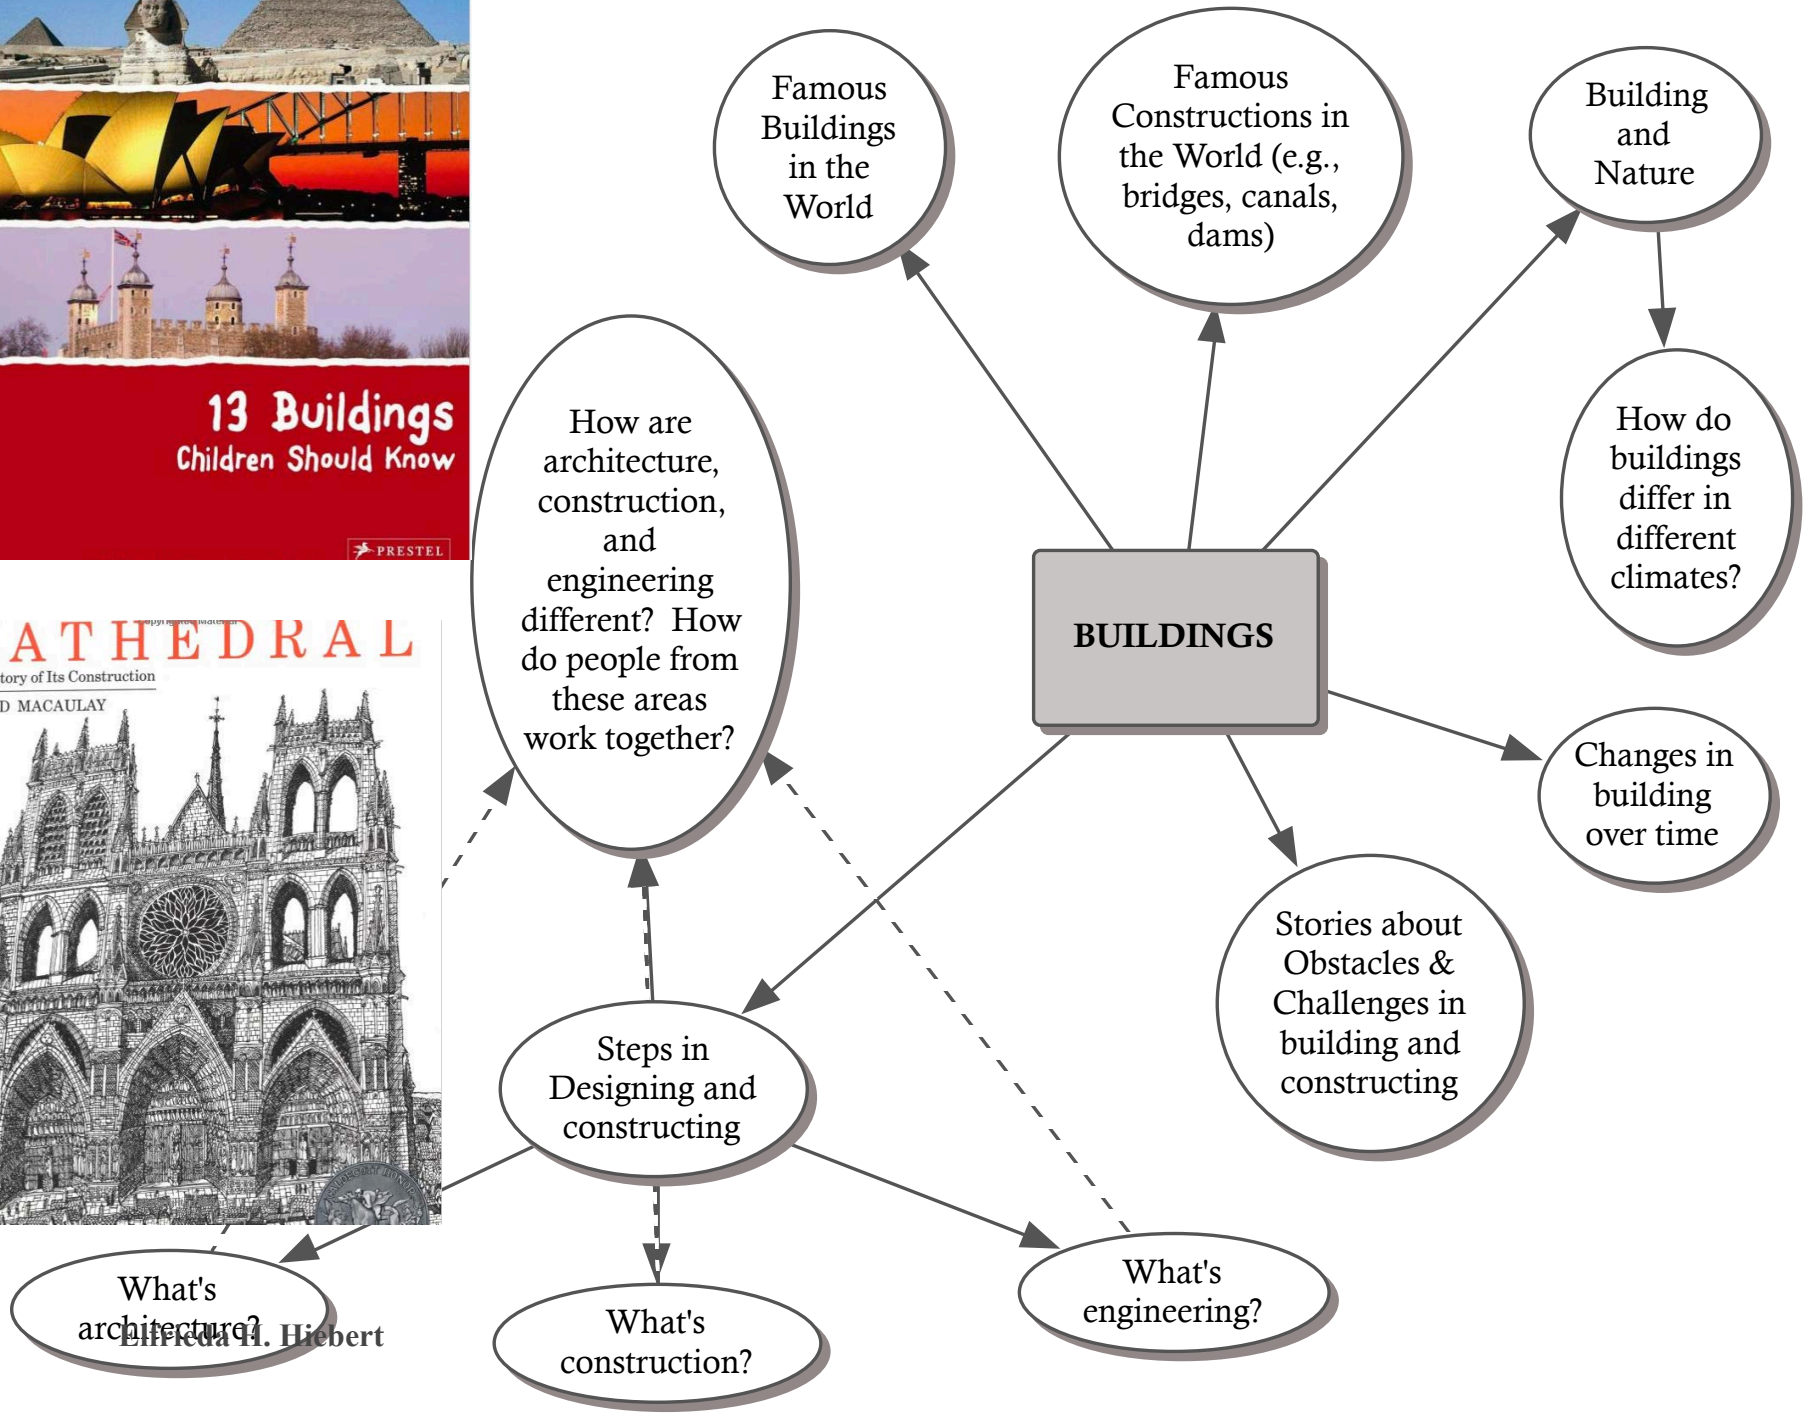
13 Buildings
Children Should Know

PRESTEL

ATHEDRAL
tory of Its Construction
D MACAULAY

Famous Buildings in the World

Famous Constructions in the World (e.g., bridges, canals, dams)

Building and Nature

How do buildings differ in different climates?

How are architecture, construction, and engineering different? How do people from these areas work together?

BUILDINGS

Changes in building over time

Stories about Obstacles & Challenges in building and constructing

Steps in Designing and constructing

What's architecture?

Elfrieda H. Hiebert

What's construction?

What's engineering?